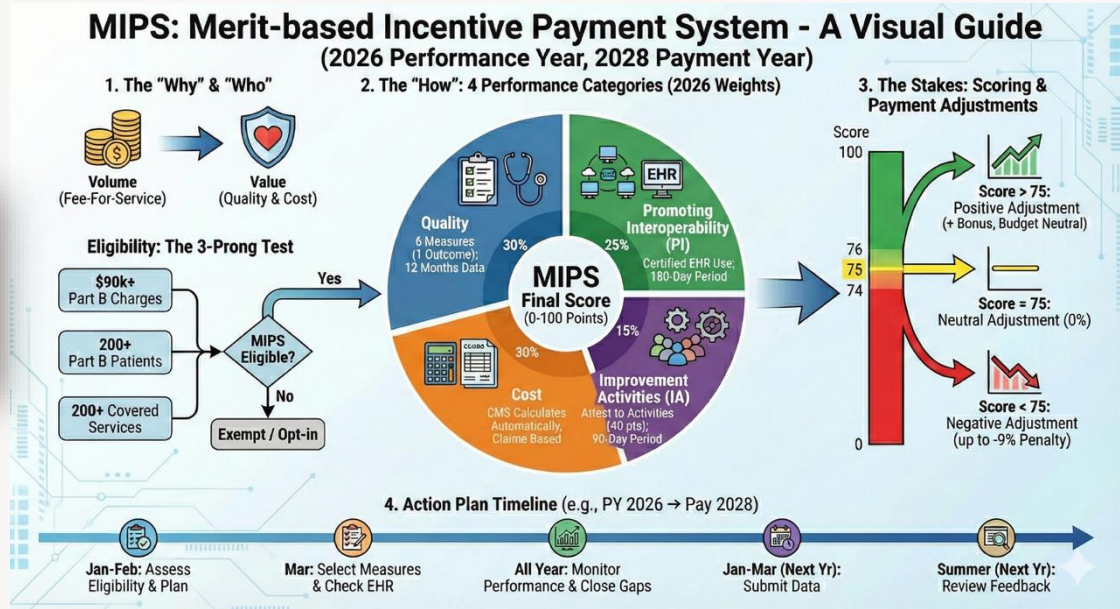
MIPS: Merit-based Incentive Payment System - A Visual Guide
(2026 Performance Year, 2028 Payment Year)

1. The "Why" & "Who"

Volume
(Fee-For-Service)

Value
(Quality & Cost)

Eligibility: The 3-Prong Test

$90k+
Part B Charges

200+
Part B Patients

200+ Covered
Services

MIPS
Eligible?

Yes

No

Exempt / Opt-in

2. The "How": 4 Performance Categories (2026 Weights)

Quality
6 Measures
(1 Outcome);
12 Months Data
30%

EHR

Promoting
Interoperability
(PI)
25%
Certified EHR Use;
180-Day Period

MIPS
Final Score
(0-100 Points)

30%
Cost
CMS Calculates
Automatically,
Claims Based

15%
Improvement
Activities (IA)
Attest to Activities
(40 pts);
90-Day Period

3. The Stakes: Scoring & Payment Adjustments

Score
100
76
75
74
0

Score > 75:
Positive Adjustment
(+ Bonus, Budget Neutral)

Score = 75:
Neutral Adjustment (0%)

Score < 75:
Negative Adjustment
(up to -9% Penalty)

4. Action Plan Timeline (e.g., PY 2026 → Pay 2028)

Jan-Feb: Assess
Eligibility & Plan

Mar: Select Measures
& Check EHR

All Year: Monitor
Performance & Close Gaps

Jan-Mar (Next Yr):
Submit Data

Summer (Next Yr):
Review Feedback